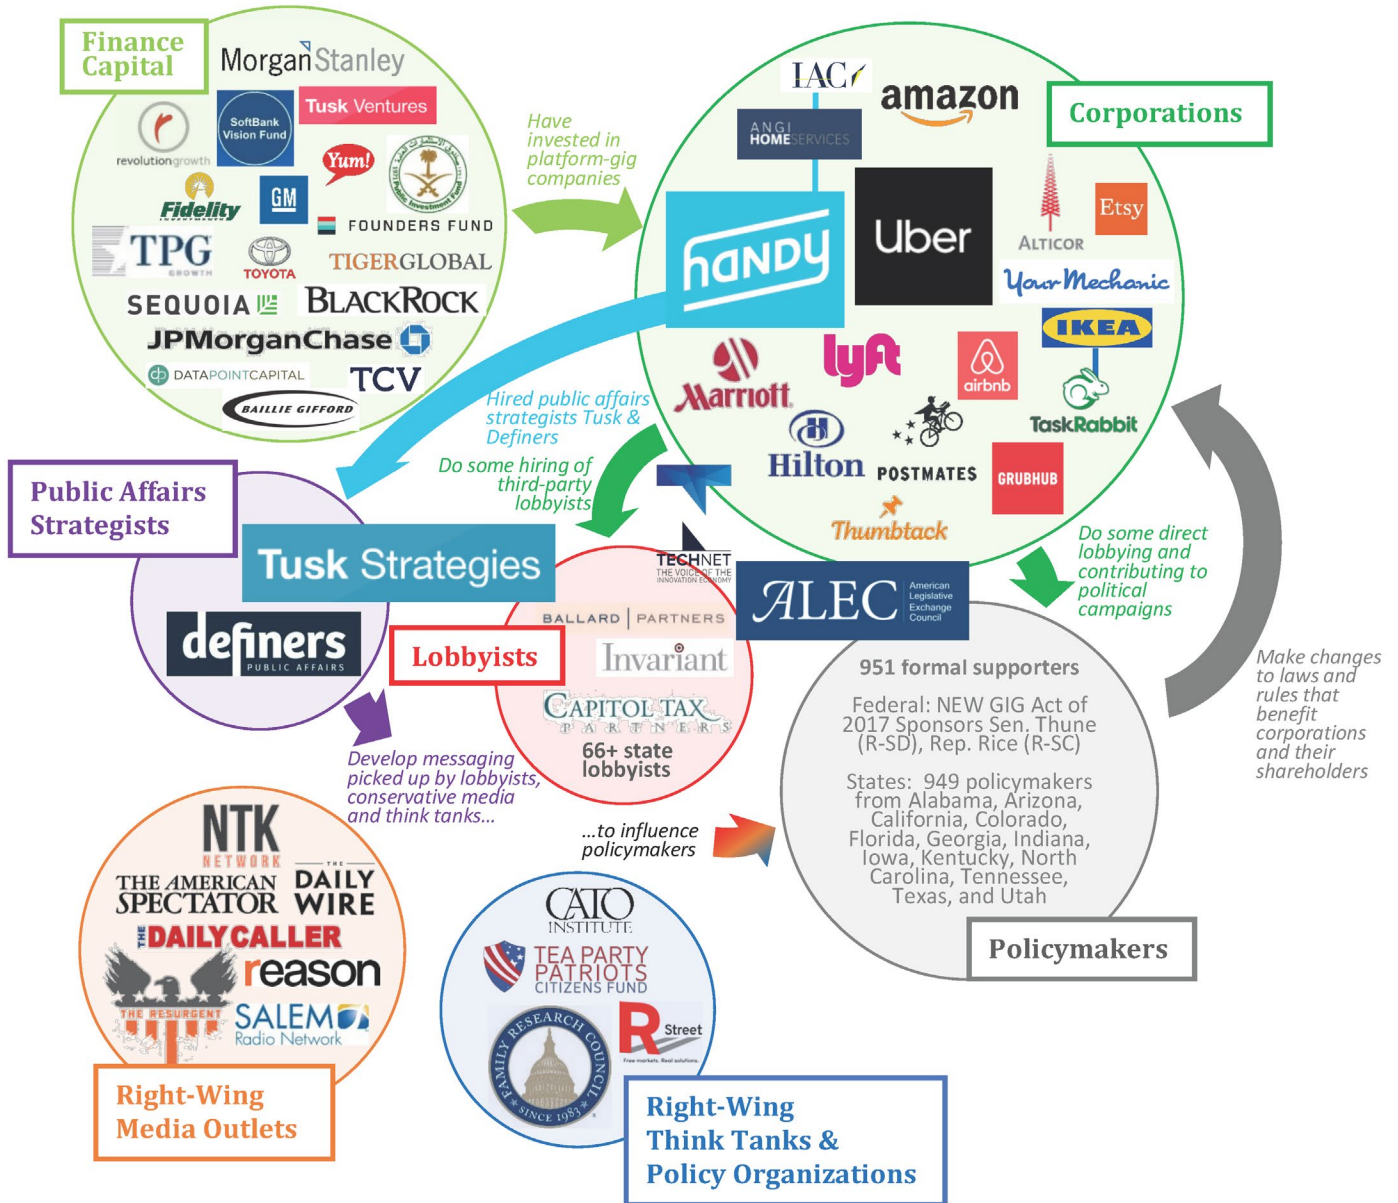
Finance Capital

MorganStanley
revolutiongrowth
SoftBank Vision Fund
Tusk Ventures
Yum!
Public Investment Fund
Fidelity
GM
FOUNDERS FUND
TPG GROWTH
TOYOTA
TIGERGLOBAL
SEQUOIA
BLACKROCK
JPMorganChase
DATAPOINTCAPITAL
TCV
BAILLIE GIFFORD

Have invested in platform-gig companies

IAC
amazon
Corporations
ANGI HOMESERVICES
handy
Uber
Etsy
ALTICOR
YourMechanic
IKEA
Marriott
lyft
airbnb
TaskRabbit
Hilton
POSTMATES
GRUBHUB
Thumbtack

Hired public affairs strategists Tusk & Definers

Do some hiring of third-party lobbyists

Public Affairs Strategists

Tusk Strategies
definers PUBLIC AFFAIRS

TECHNET THE VOICE OF THE INNOVATION ECONOMY
BALLARD | PARTNERS
Lobbyists
Invariant
CAPITOL TAX PARTNERS
66+ state lobbyists

ALEC American Legislative Exchange Council

Do some direct lobbying and contributing to political campaigns

951 formal supporters

Federal: NEW GIG Act of 2017 Sponsors Sen. Thune (R-SD), Rep. Rice (R-SC)

States: 949 policymakers from Alabama, Arizona, California, Colorado, Florida, Georgia, Indiana, Iowa, Kentucky, North Carolina, Tennessee, Texas, and Utah

Policymakers

Make changes to laws and rules that benefit corporations and their shareholders

Develop messaging picked up by lobbyists, conservative media and think tanks...

...to influence policymakers

NTK NETWORK
THE AMERICAN SPECTATOR
THE DAILY WIRE
DAILYCALLER
reason
THE RESURGENT
SALEM Radio Network

Right-Wing Media Outlets

CATO INSTITUTE
TEA PARTY PATRIOTS CITIZENS FUND
FAMILY RESEARCH COUNCIL SINCE 1983
R Street Free markets. Real solutions.

Right-Wing Think Tanks & Policy Organizations